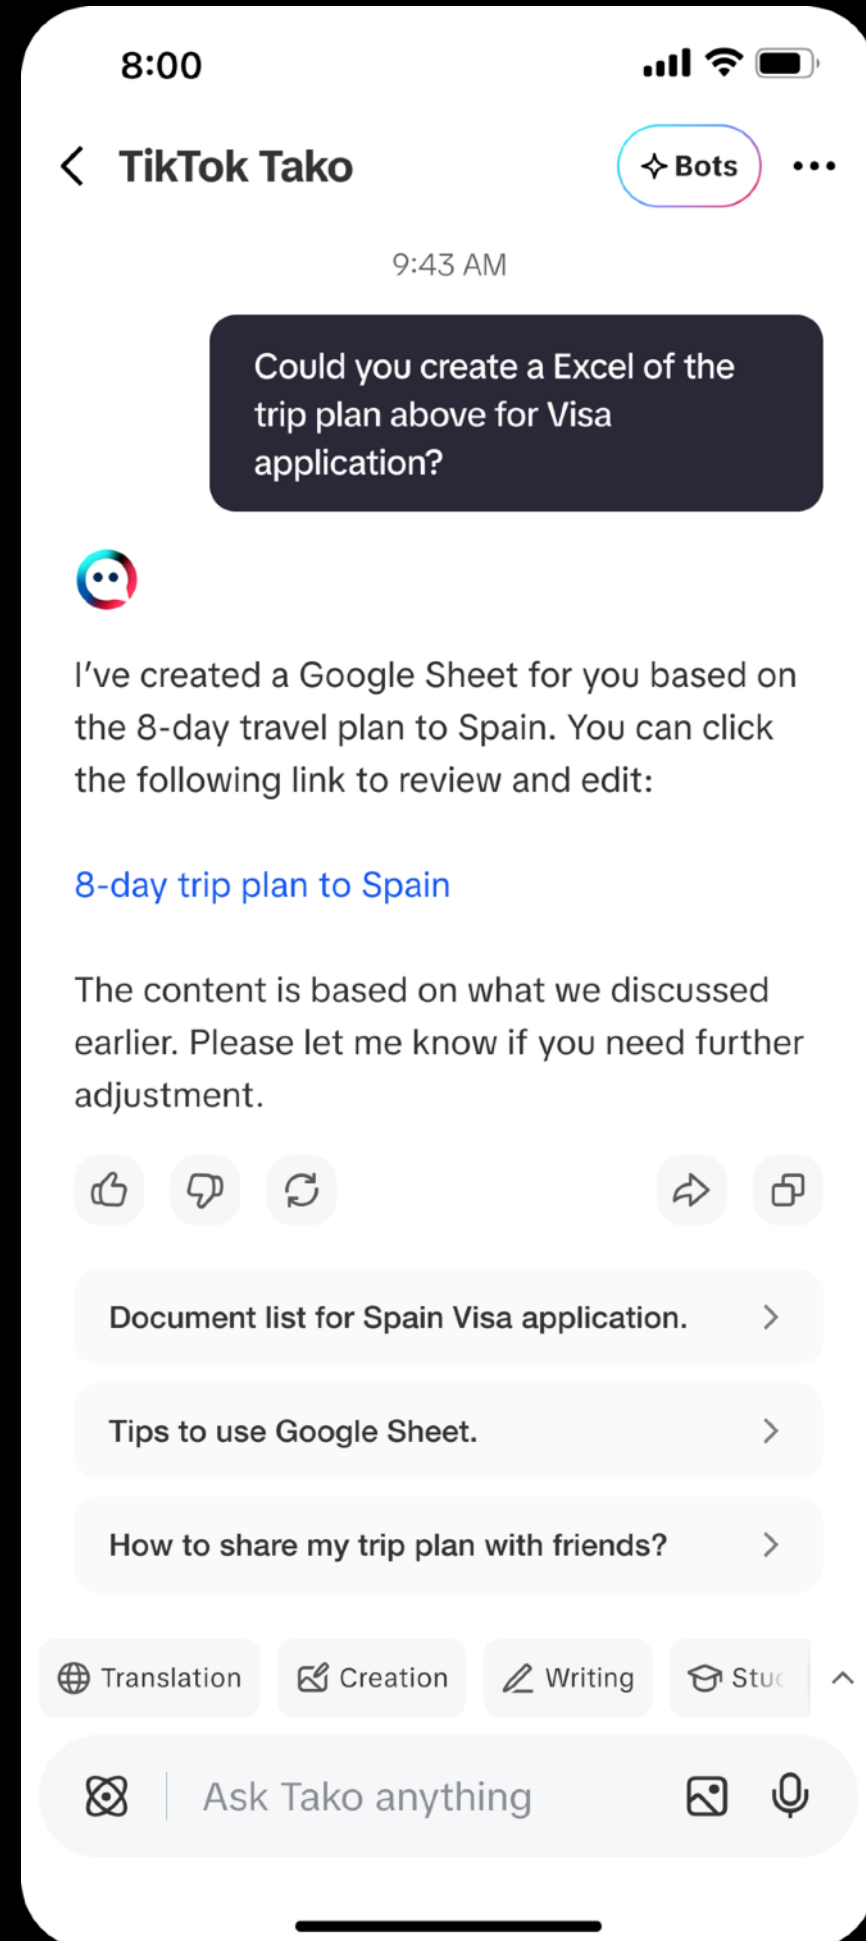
8:00

TikTok Tako

Bots

9:43 AM

Could you create a Excel of the trip plan above for Visa application?

I've created a Google Sheet for you based on the 8-day travel plan to Spain. You can click the following link to review and edit:

8-day trip plan to Spain

The content is based on what we discussed earlier. Please let me know if you need further adjustment.

Document list for Spain Visa application.

Tips to use Google Sheet.

How to share my trip plan with friends?

Translation Creation Writing Stu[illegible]

Ask Tako anything